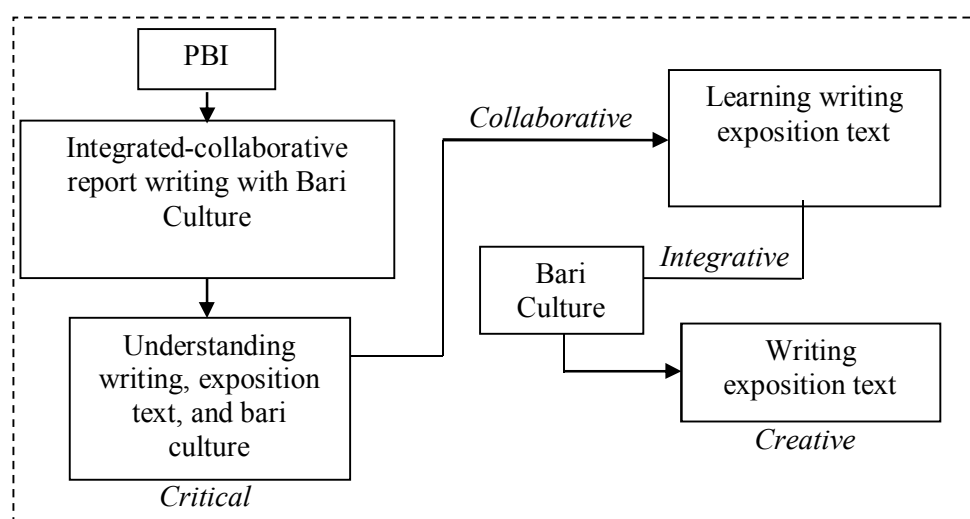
PBI

Integrated-collaborative report writing with Bari Culture

Understanding writing, exposition text, and bari culture

*Critical*

*Collaborative*

Learning writing exposition text

*Integrative*

Bari Culture

Writing exposition text

*Creative*